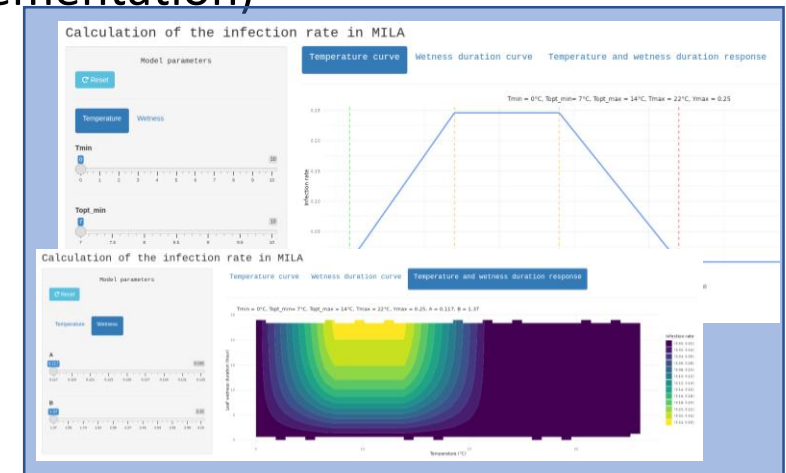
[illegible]mentation)

Calculation of the infection rate in MILA

Model parameters

Reset

Temperature Wetness

Tmin

Topt_min

Temperature curve Wetness duration curve Temperature and wetness duration response

Tmin = 0°C, Topt_min= 7°C, Topt_max = 14°C, Tmax = 22°C, Ymax = 0.25

Infection rate

Calculation of the infection rate in MILA

Model parameters

Reset

Temperature Wetness

A

B

Temperature curve Wetness duration curve Temperature and wetness duration response

Tmin = 0°C, Topt_min= 7°C, Topt_max = 14°C, Tmax = 22°C, Ymax = 0.25, A = 0.117, B = 1.37

Leaf wetness duration (hour)

Temperature (°C)

Infection rate